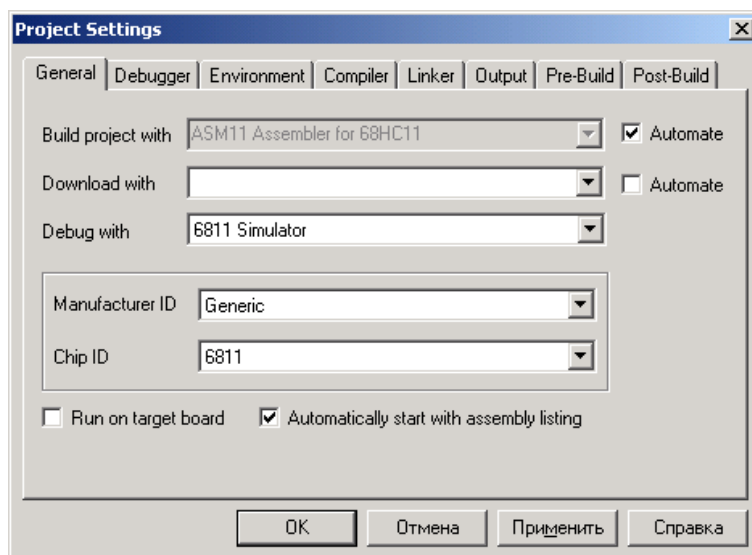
Project Settings

General | Debugger | Environment | Compiler | Linker | Output | Pre-Build | Post-Build

Build project with ASM11 Assembler for 68HC11 Automate

Download with Automate

Debug with 6811 Simulator

Manufacturer ID Generic

Chip ID 6811

Run on target board Automatically start with assembly listing

OK Отмена Применить Справка